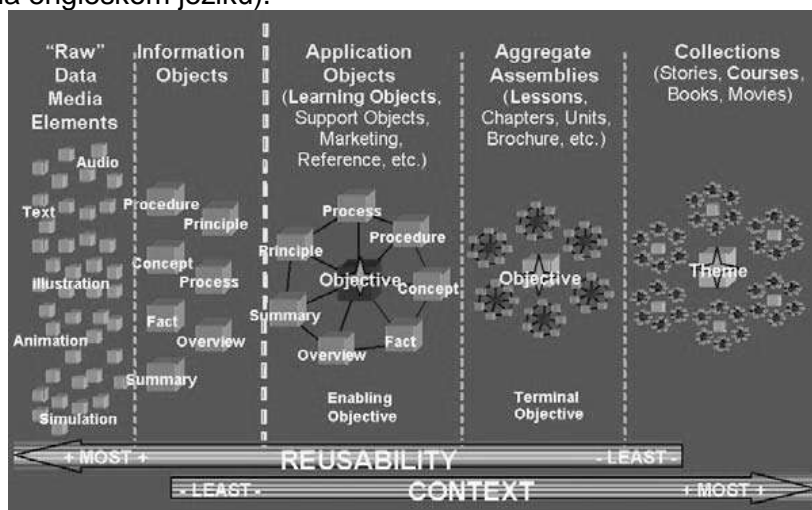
na engleskom jeziku).

"Raw" Data Media Elements

Audio
Text
Illustration
Animation
Simulation

Information Objects

Procedure
Principle
Concept
Process
Fact
Overview
Summary

Application Objects (Learning Objects, Support Objects, Marketing, Reference, etc.)

Process
Procedure
Principle
Objective
Concept
Summary
Fact
Overview

Enabling Objective

Aggregate Assemblies (Lessons, Chapters, Units, Brochure, etc.)

Objective

Terminal Objective

Collections (Stories, Courses, Books, Movies)

Theme

+ MOST + REUSABILITY - LEAST -

- LEAST - CONTEXT + MOST +